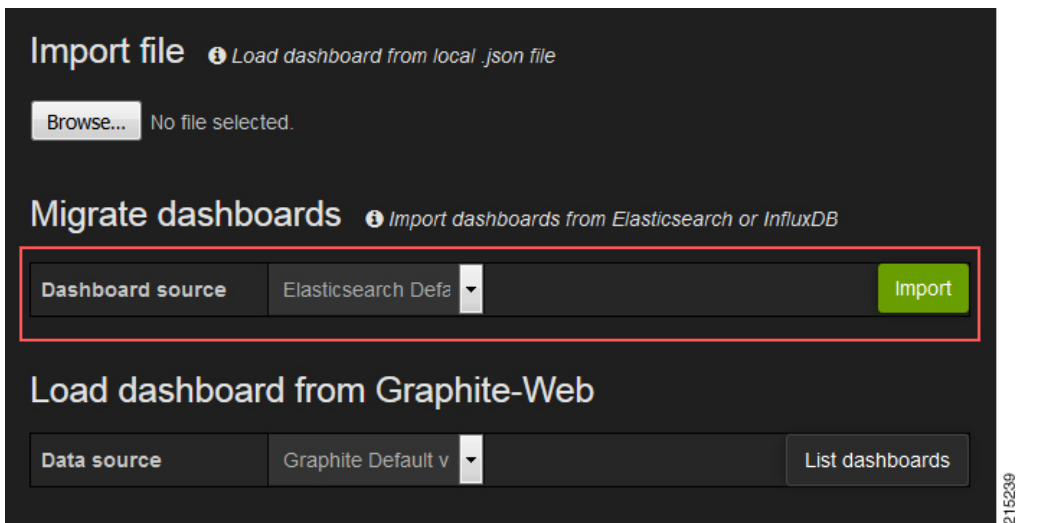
Import file Load dashboard from local .json file

Browse... No file selected.

Migrate dashboards Import dashboards from Elasticsearch or InfluxDB

Dashboard source Elasticsearch Defa Import

Load dashboard from Graphite-Web

Data source Graphite Default v List dashboards

215239